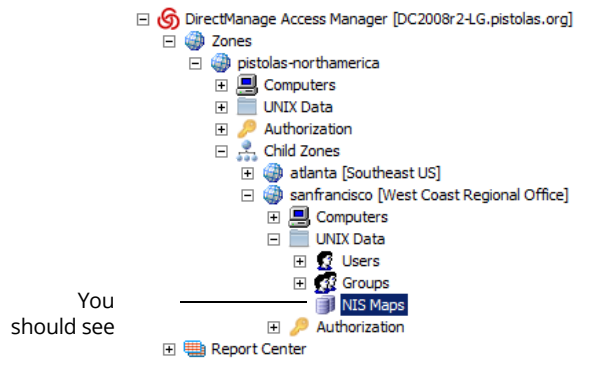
DirectManage Access Manager [DC2008r2-LG.pistolas.org]
Zones
pistolas-northamerica
Computers
UNIX Data
Authorization
Child Zones
atlanta [Southeast US]
sanfrancisco [West Coast Regional Office]
Computers
UNIX Data
Users
Groups
NIS Maps
Authorization
Report Center

You should see